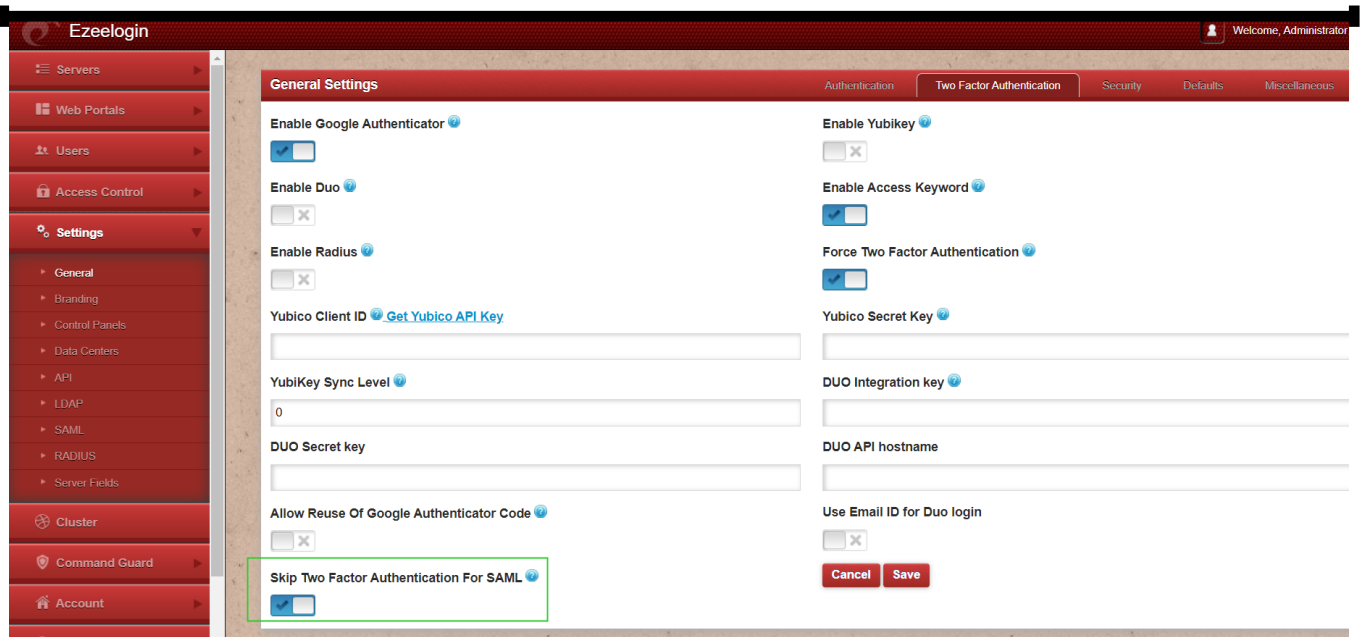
Ezeelogin

Welcome, Administrator

Servers
Web Portals
Users
Access Control
Settings
General
Branding
Control Panels
Data Centers
API
LDAP
SAML
RADIUS
Server Fields
Cluster
Command Guard
Account

General Settings

Authentication
Two Factor Authentication
Security
Defaults
Miscellaneous

Enable Google Authenticator

Enable Yubikey

Enable Duo

Enable Access Keyword

Enable Radius

Force Two Factor Authentication

Yubico Client ID Get Yubico API Key

Yubico Secret Key

YubiKey Sync Level

0

DUO Integration key

DUO Secret key

DUO API hostname

Allow Reuse Of Google Authenticator Code

Use Email ID for Duo login

Skip Two Factor Authentication For SAML

Cancel
Save